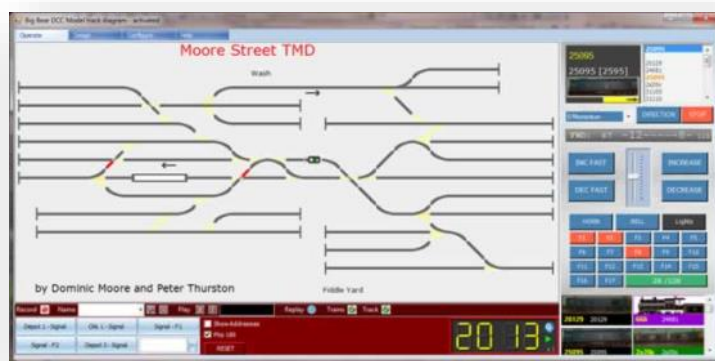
Big Bear DCC Model track diagram - activated

Operate Design Configure Help

Moore Street TMD

Wash

by Dominic Moore and Peter Thurston

Fiddle Yard

25095

25095 [2595]

DIRECTION STOP

INC FAST

DEC FAST

INCREASE

DECREASE

HORN BELL Lights

F1 F2 F3 F4 F5

F6 F7 F8 F9 F10

F11 F12 F13 F14 F15

F16 F17

Record Name Play Replay Trains Track

Depot 1 - Signal Dfk 1 - Signal Signal - F1

Signal - F2 Depot 2 - Signal

Show Addresses

Play 100

RESET

20 13

20129